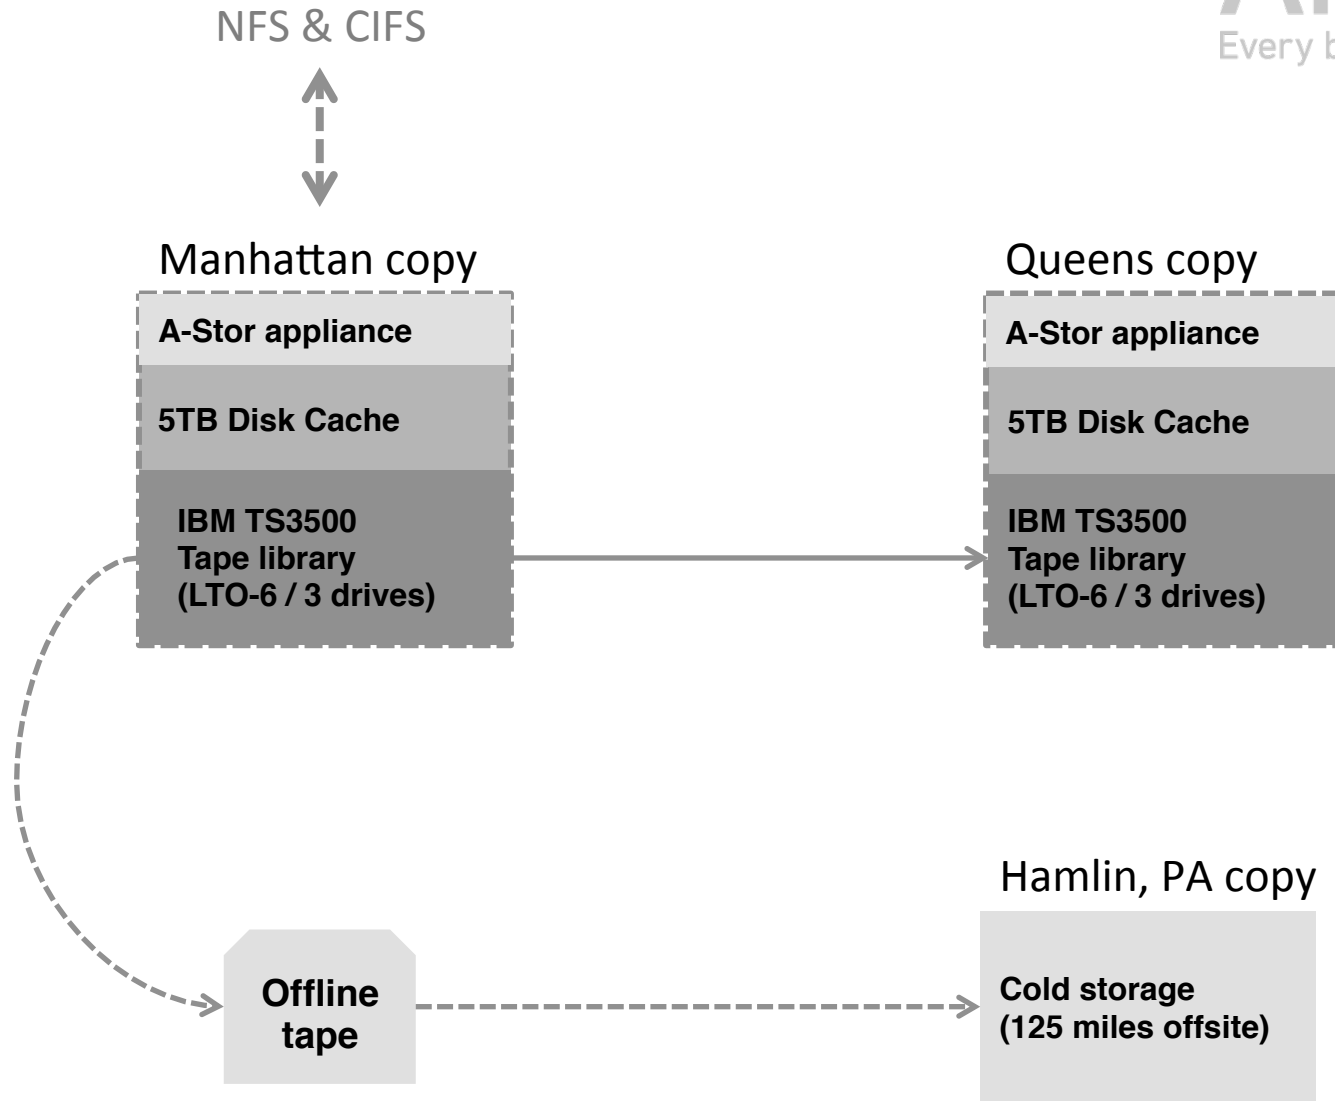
NFS & CIFS

Every b

Manhattan copy

A-Stor appliance

5TB Disk Cache

IBM TS3500 Tape library (LTO-6 / 3 drives)

Queens copy

A-Stor appliance

5TB Disk Cache

IBM TS3500 Tape library (LTO-6 / 3 drives)

Hamlin, PA copy

Offline tape

Cold storage (125 miles offsite)